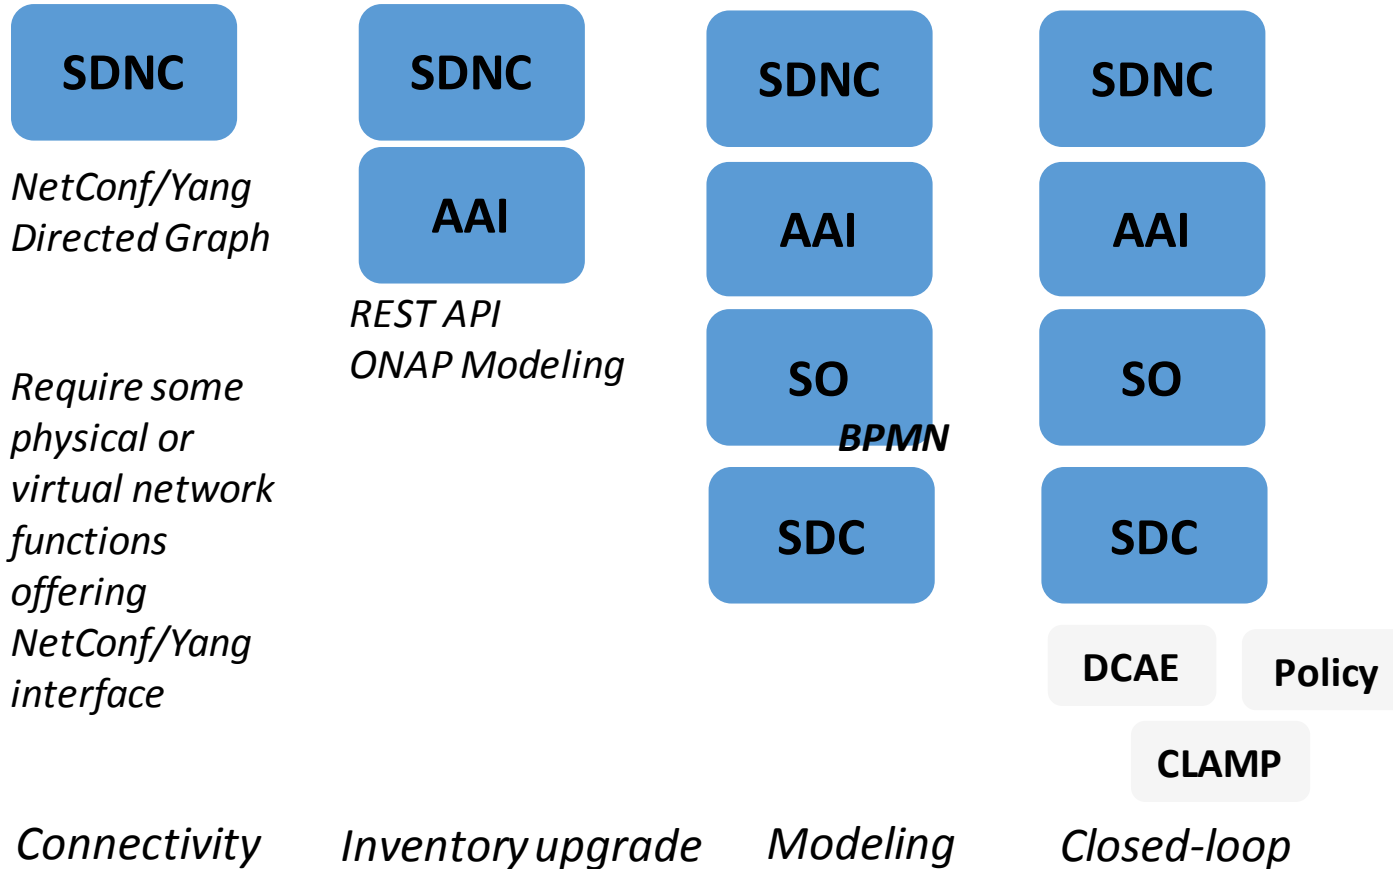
SDNC

NetConf/Yang
Directed Graph

Require some physical or virtual network functions offering NetConf/Yang interface

Connectivity

SDNC

AAI

REST API
ONAP Modeling

Inventory upgrade

SDNC

AAI

SO

BPMN

SDC

Modeling

SDNC

AAI

SO

SDC

DCAE

Policy

CLAMP

Closed-loop